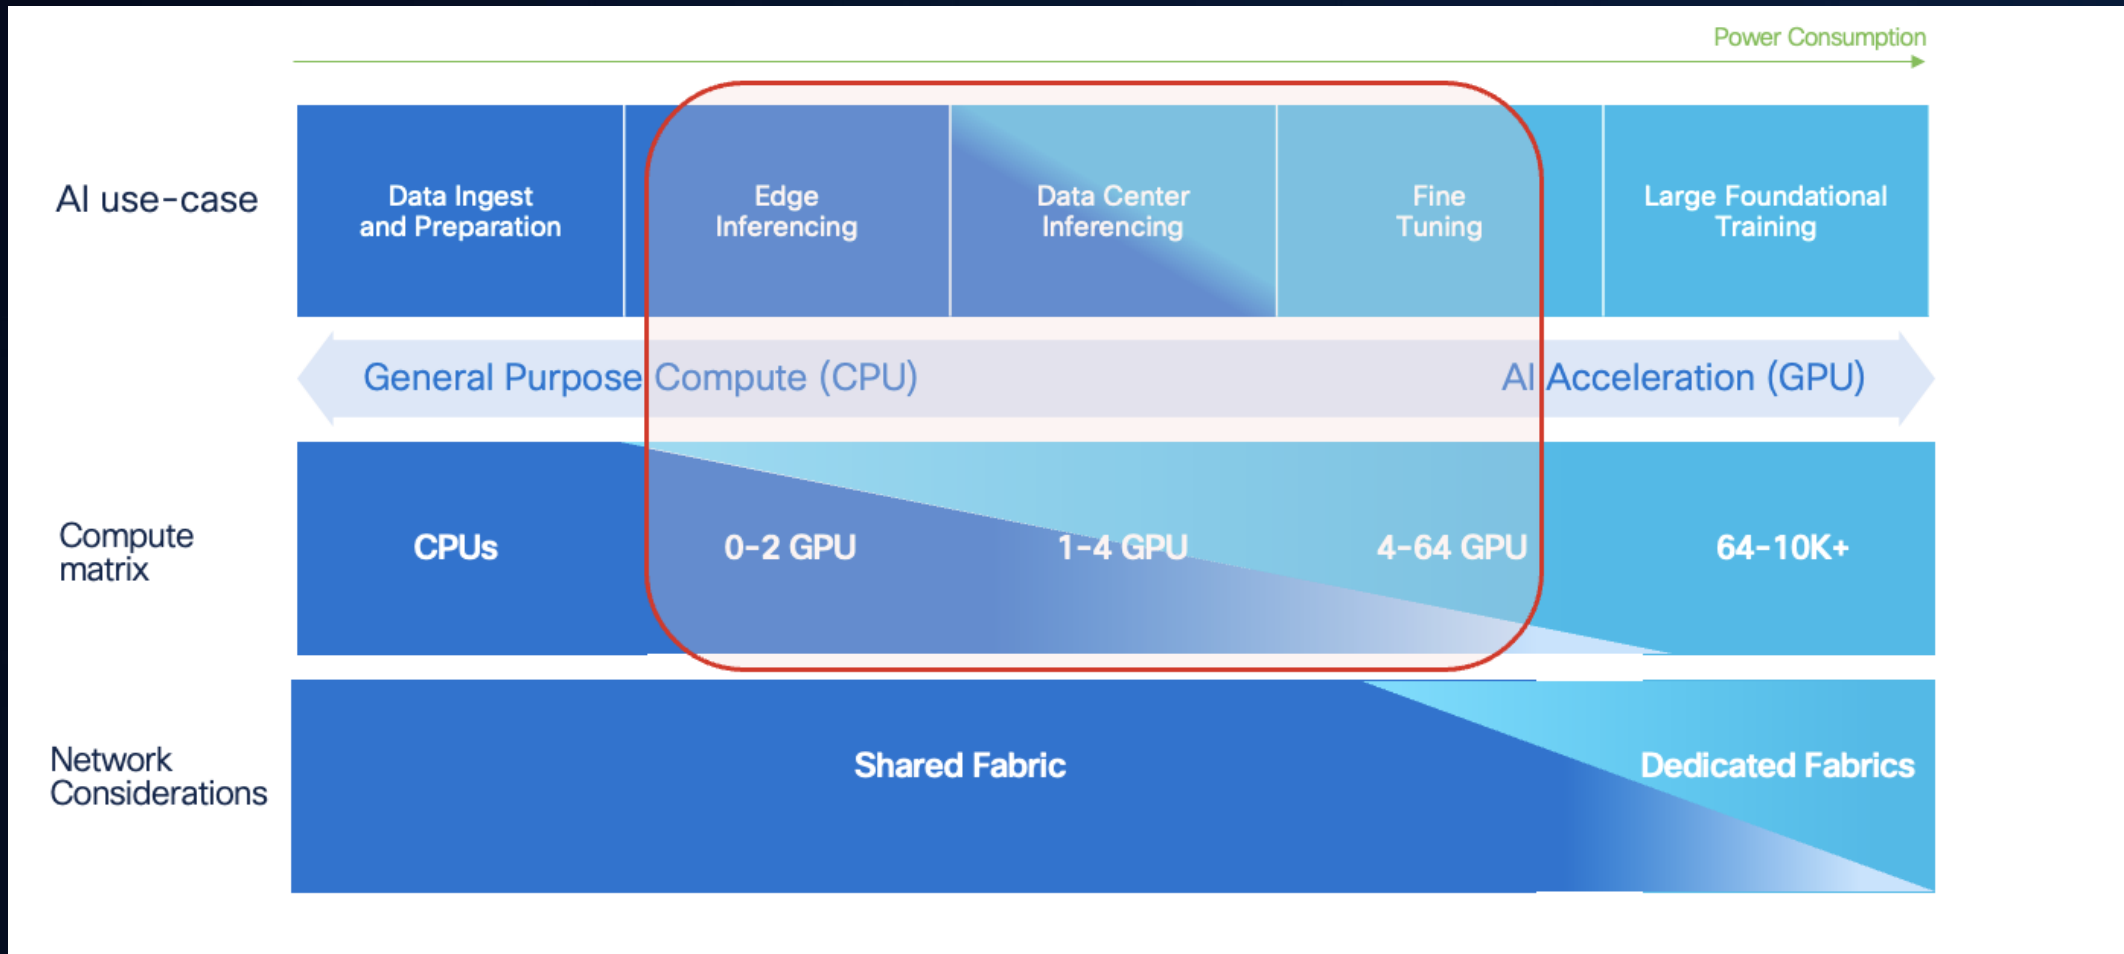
Power Consumption

AI use-case

Data Ingest and Preparation

Edge Inferencing

Data Center Inferencing

Fine Tuning

Large Foundational Training

General Purpose Compute (CPU)

AI Acceleration (GPU)

Compute matrix

CPUs

0-2 GPU

1-4 GPU

4-64 GPU

64-10K+

Network Considerations

Shared Fabric

Dedicated Fabrics